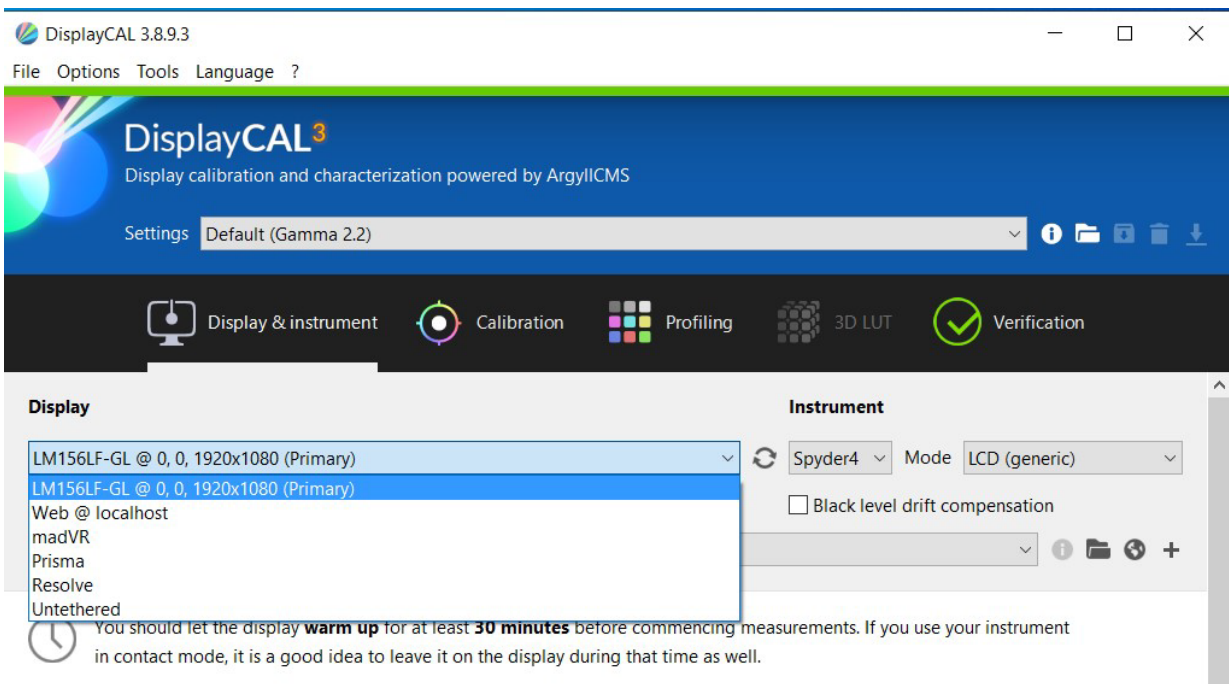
DisplayCAL 3.8.9.3

File Options Tools Language ?

DisplayCAL$^3$
Display calibration and characterization powered by ArgyllCMS

Settings Default (Gamma 2.2)

Display & instrument Calibration Profiling 3D LUT Verification

Display

LM156LF-GL @ 0, 0, 1920x1080 (Primary)
LM156LF-GL @ 0, 0, 1920x1080 (Primary)
Web @ localhost
madVR
Prisma
Resolve
Untethered

Instrument

Spyder4 Mode LCD (generic)

Black level drift compensation

You should let the display warm up for at least 30 minutes before commencing measurements. If you use your instrument in contact mode, it is a good idea to leave it on the display during that time as well.